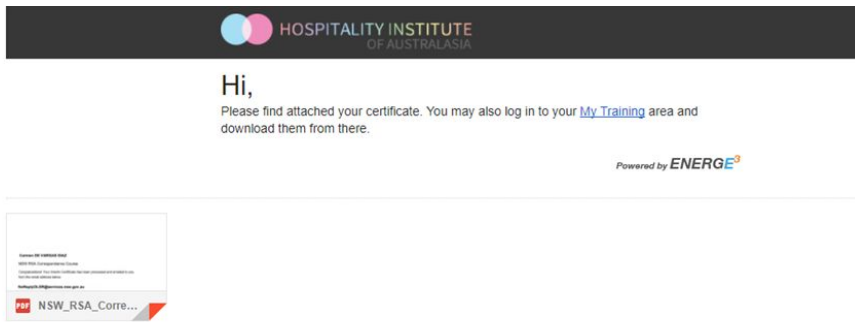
HOSPITALITY INSTITUTE OF AUSTRALASIA

Hi,

Please find attached your certificate. You may also log in to your My Training area and download them from there.

Powered by ENERGE$^3$

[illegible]

PDF NSW_RSA_Corre...